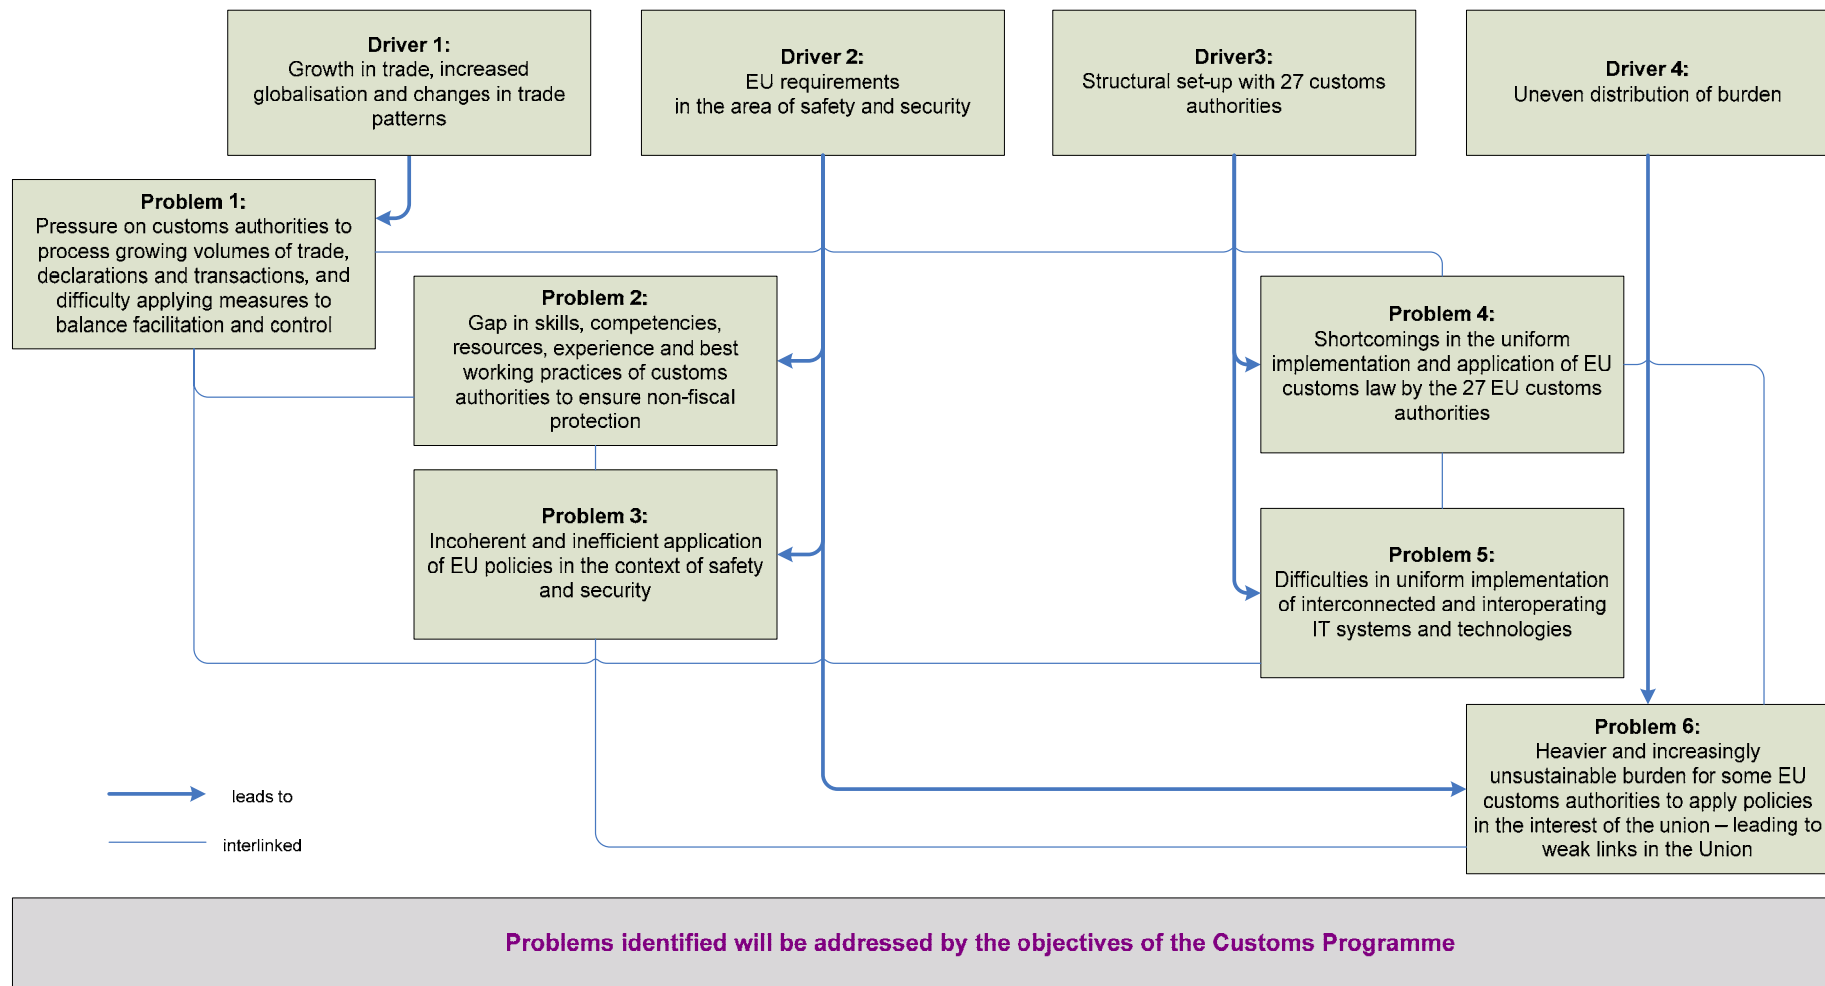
Driver 1:
Growth in trade, increased globalisation and changes in trade patterns

Driver 2:
EU requirements in the area of safety and security

Driver3:
Structural set-up with 27 customs authorities

Driver 4:
Uneven distribution of burden

Problem 1:
Pressure on customs authorities to process growing volumes of trade, declarations and transactions, and difficulty applying measures to balance facilitation and control

Problem 2:
Gap in skills, competencies, resources, experience and best working practices of customs authorities to ensure non-fiscal protection

Problem 3:
Incoherent and inefficient application of EU policies in the context of safety and security

Problem 4:
Shortcomings in the uniform implementation and application of EU customs law by the 27 EU customs authorities

Problem 5:
Difficulties in uniform implementation of interconnected and interoperating IT systems and technologies

Problem 6:
Heavier and increasingly unsustainable burden for some EU customs authorities to apply policies in the interest of the union – leading to weak links in the Union

leads to

interlinked

Problems identified will be addressed by the objectives of the Customs Programme